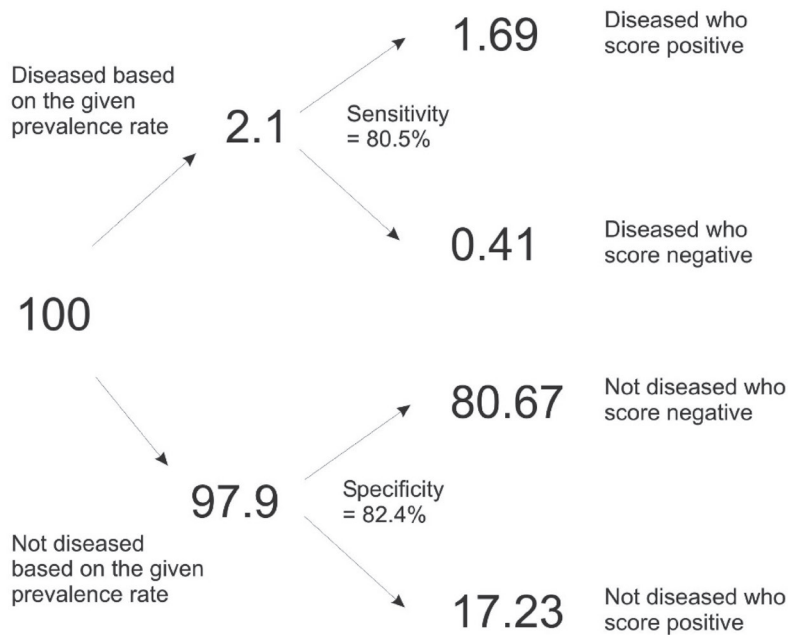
1.69

Diseased who score positive

Diseased based on the given prevalence rate

2.1

Sensitivity = 80.5%

0.41

Diseased who score negative

100

80.67

Not diseased who score negative

97.9

Specificity = 82.4%

Not diseased based on the given prevalence rate

17.23

Not diseased who score positive